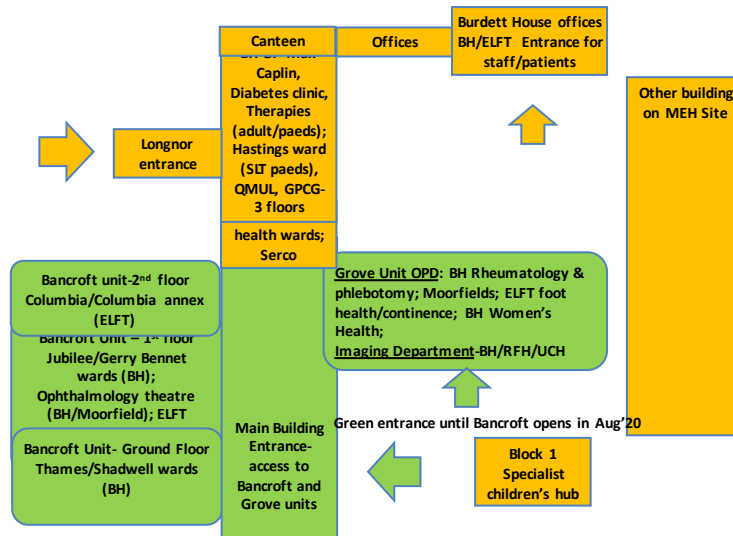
Canteen

Offices

Burdett House offices BH/ELFT Entrance for staff/patients

Other building on MEH Site

Longnor entrance

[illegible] Caplin, Diabetes clinic, Therapies (adult/paeds); Hastings ward (SLT paeds), QMUL, GPCG- 3 floors

health wards; Serco

Bancroft unit-2nd floor Columbia/Columbia annex (ELFT)

Bancroft Unit – 1st floor Jubilee/Gerry Bennet wards (BH); Ophthalmology theatre (BH/Moorfield); ELFT

Bancroft Unit- Ground Floor Thames/Shadwell wards (BH)

Grove Unit OPD: BH Rheumatology & phlebotomy; Moorfields; ELFT foot health/continence; BH Women's Health; Imaging Department-BH/RFH/UCH

Green entrance until Bancroft opens in Aug'20

Main Building Entrance- access to Bancroft and Grove units

Block 1 Specialist children's hub